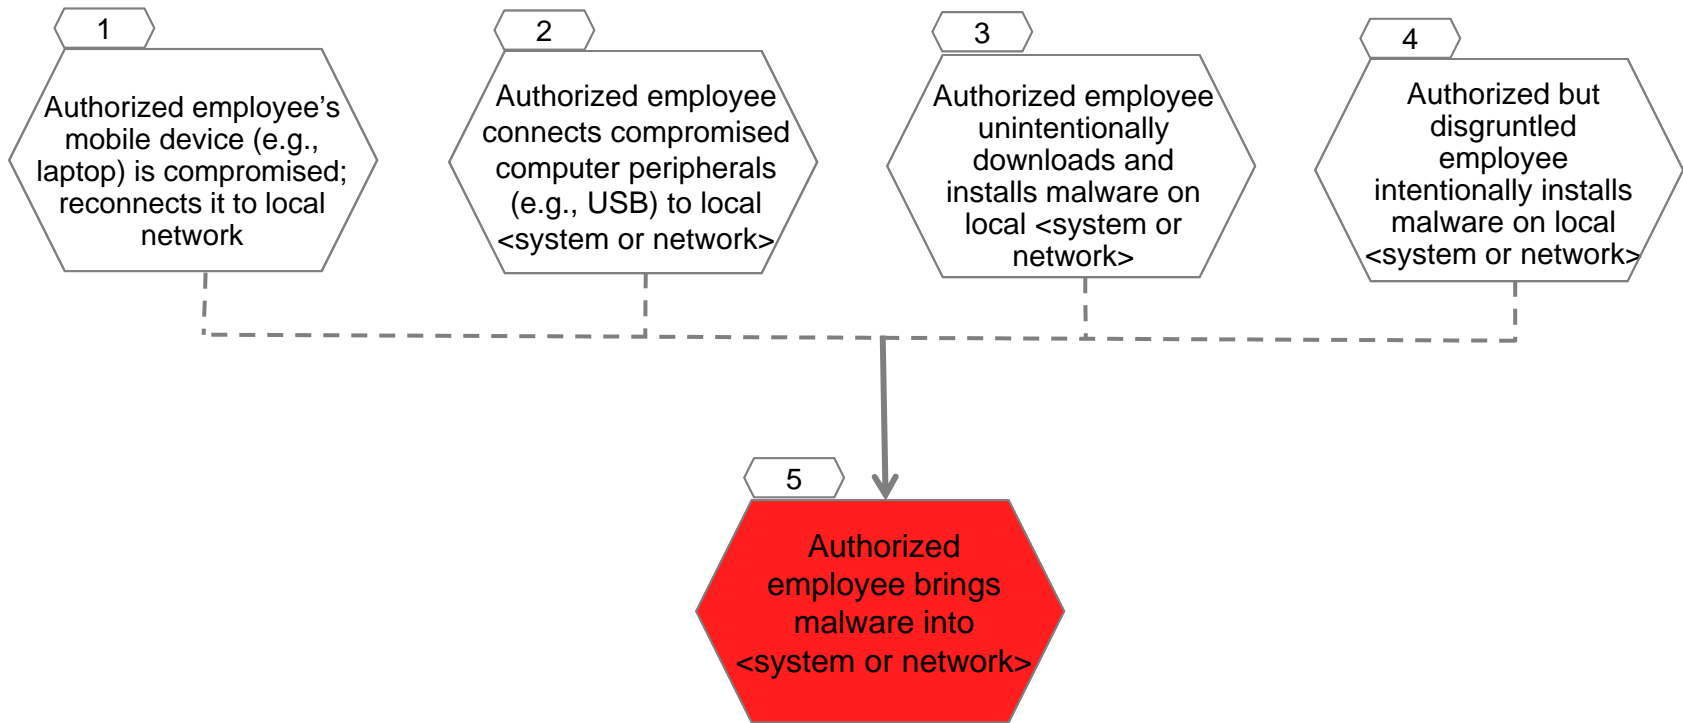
1

Authorized employee’s mobile device (e.g., laptop) is compromised; reconnects it to local network

2

Authorized employee connects compromised computer peripherals (e.g., USB) to local <system or network>

3

Authorized employee unintentionally downloads and installs malware on local <system or network>

4

Authorized but disgruntled employee intentionally installs malware on local <system or network>

5

Authorized employee brings malware into <system or network>